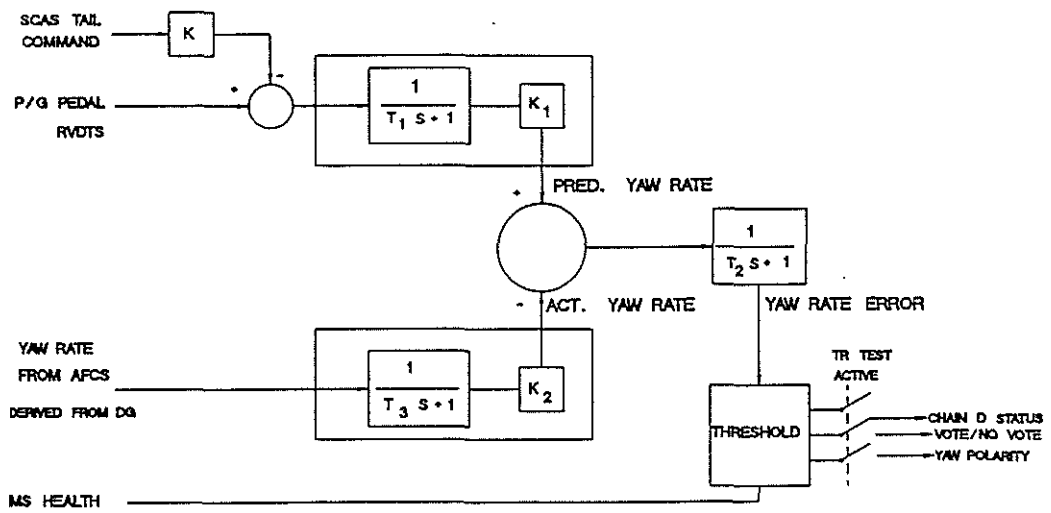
SCAS TAIL COMMAND

K

+

−

P/G PEDAL RVDTS

$\frac{1}{T_1 S + 1}$

$K_1$

+

PRED. YAW RATE

$\frac{1}{T_2 S + 1}$

−

ACT. YAW RATE

YAW RATE ERROR

YAW RATE FROM AFCS

DERIVED FROM DG

$\frac{1}{T_3 S + 1}$

$K_2$

TR TEST ACTIVE

THRESHOLD

CHAIN D STATUS

VOTE/NO VOTE

YAW POLARITY

MS HEALTH